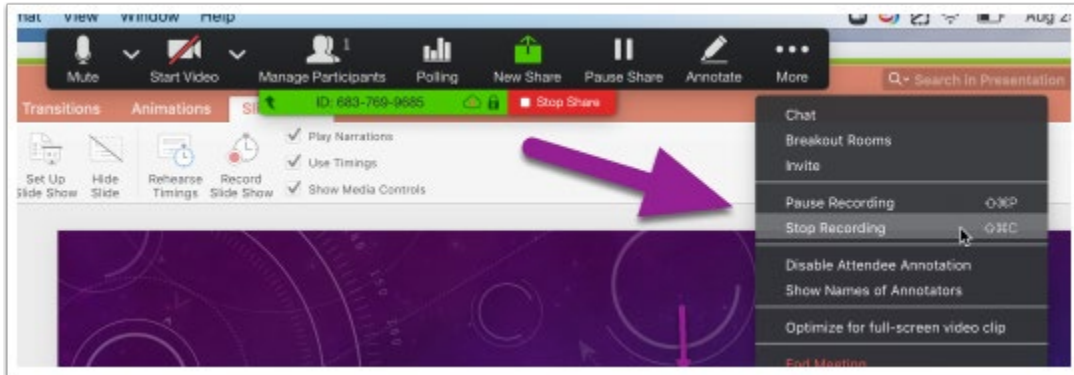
nat View Window Help

Aug 2

Mute

Start Video

Manage Participants 1

Polling

New Share

Pause Share

Annotate

More

Search in Presentation

Transitions Animations Sl

ID: 683-769-9685

Stop Share

Set Up Slide Show

Hide Slide

Rehearse Timings

Record Slide Show

Play Narrations

Use Timings

Show Media Controls

Chat

Breakout Rooms

Invite

Pause Recording ⇧⌘P

Stop Recording ⇧⌘C

Disable Attendee Annotation

Show Names of Annotators

Optimize for full-screen video clip

End Meeting